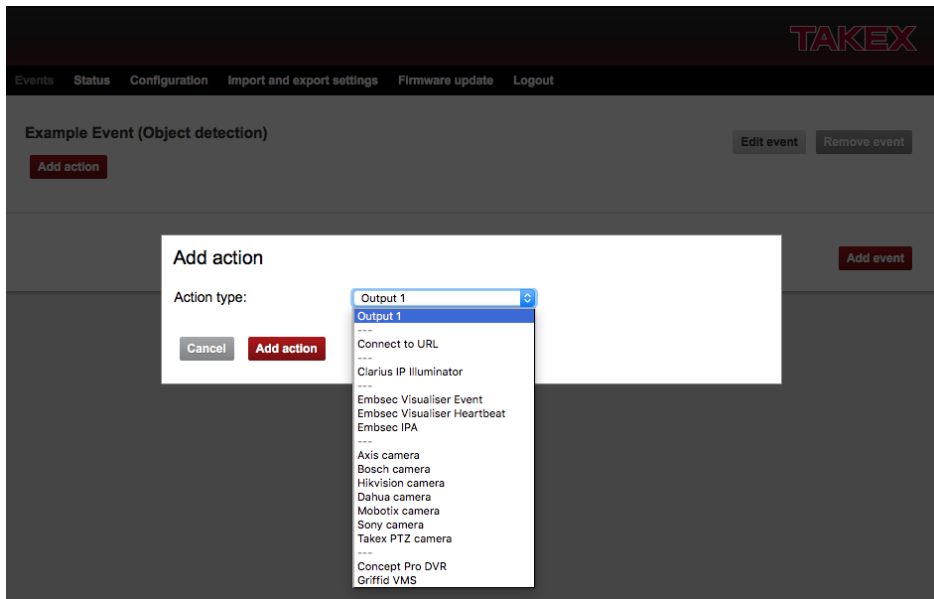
TAKEX

Events Status Configuration Import and export settings Firmware update Logout

Example Event (Object detection)

Add action

Edit event Remove event

Add event

Add action

Action type: Output 1

Cancel Add action

Output 1
---
Connect to URL
---
Clarius IP Illuminator
---
Embsec Visualiser Event
Embsec Visualiser Heartbeat
Embsec IPA
---
Axis camera
Bosch camera
Hikvision camera
Dahua camera
Mobotix camera
Sony camera
Takex PTZ camera
---
Concept Pro DVR
Griffid VMS